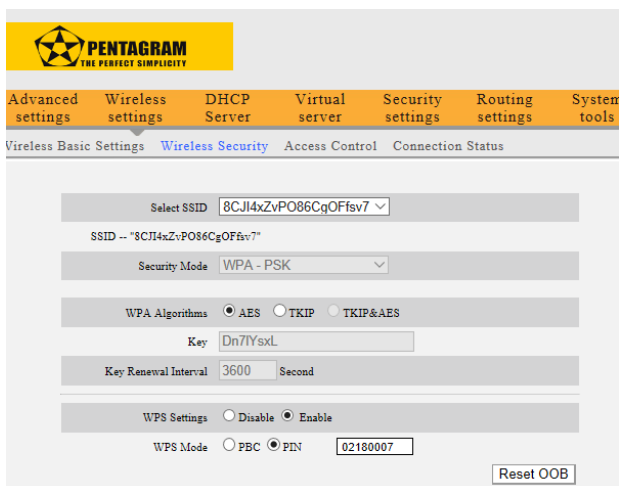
PENTAGRAM
THE PERFECT SIMPLICITY

Advanced settings | Wireless settings | DHCP Server | Virtual server | Security settings | Routing settings | System tools

Wireless Basic Settings | Wireless Security | Access Control | Connection Status

Select SSID 8CJI4xZvPO86CgOFfsv7

SSID -- "8CJI4xZvPO86CgOFfsv7"

Security Mode WPA - PSK

WPA Algorithms AES TKIP TKIP&AES

Key Dn7lYsxL

Key Renewal Interval 3600 Second

WPS Settings Disable Enable

WPS Mode PBC PIN 02180007

Reset OOB